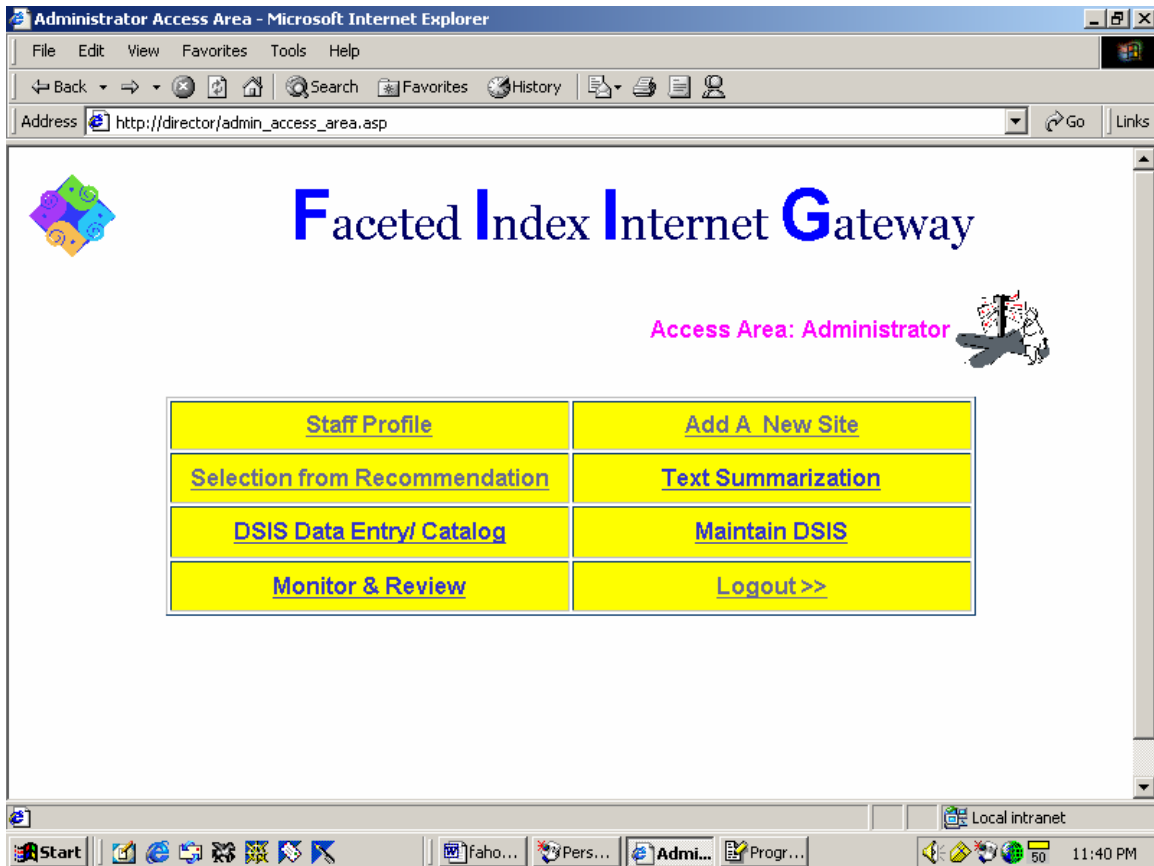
Administrator Access Area - Microsoft Internet Explorer

File Edit View Favorites Tools Help

Back Search Favorites History

Address http://director/admin_access_area.asp Go Links

Faceted Index Internet Gateway

Access Area: Administrator

| Staff Profile | Add A New Site |
|---|---|
| Selection from Recommendation | Text Summarization |
| DSIS Data Entry/ Catalog | Maintain DSIS |
| Monitor & Review | Logout >> |

Local intranet

Start faho... Pers... Admi... Progr... 50 11:40 PM